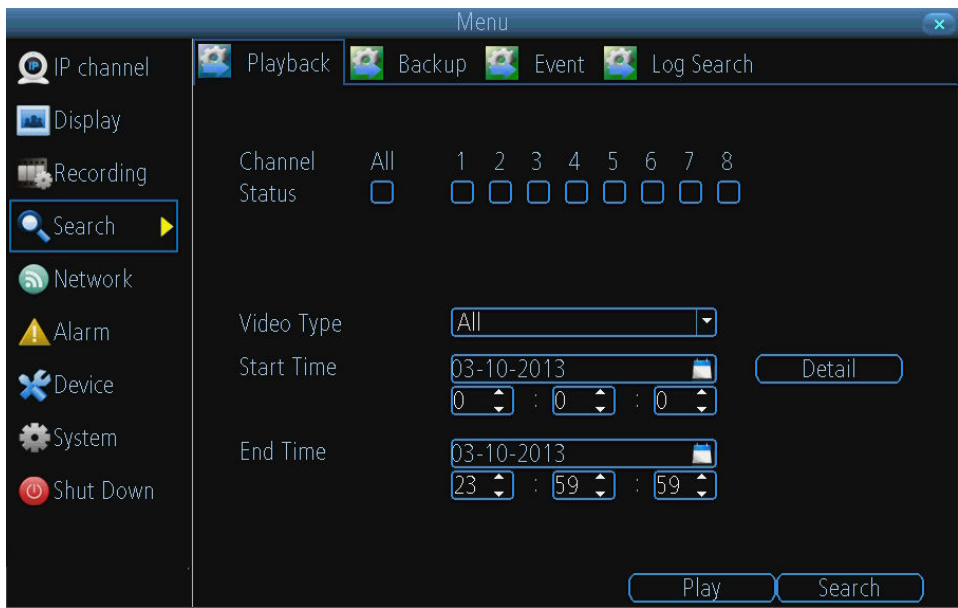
Menu

IP channel
Display
Recording
Search
Network
Alarm
Device
System
Shut Down

Playback Backup Event Log Search

Channel All 1 2 3 4 5 6 7 8
Status

Video Type All
Start Time 03-10-2013 Detail
0 : 0 : 0
End Time 03-10-2013
23 : 59 : 59

Play Search